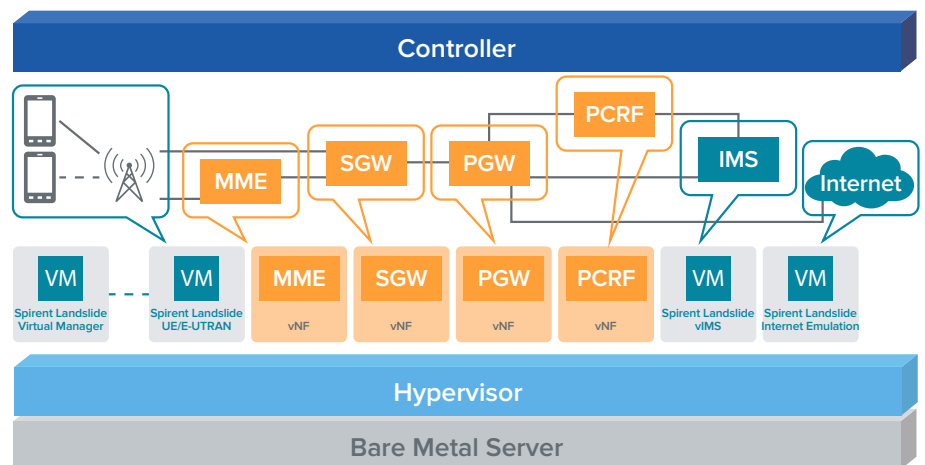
Controller

MME

SGW

PGW

PCRF

IMS

Internet

VM
Spirent Landslide Virtual Manager

VM
Spirent Landslide UE/E-UTRAN

MME
vNF

SGW
vNF

PGW
vNF

PCRF
vNF

VM
Spirent Landslide vIMS

VM
Spirent Landslide Internet Emulation

Hypervisor

Bare Metal Server